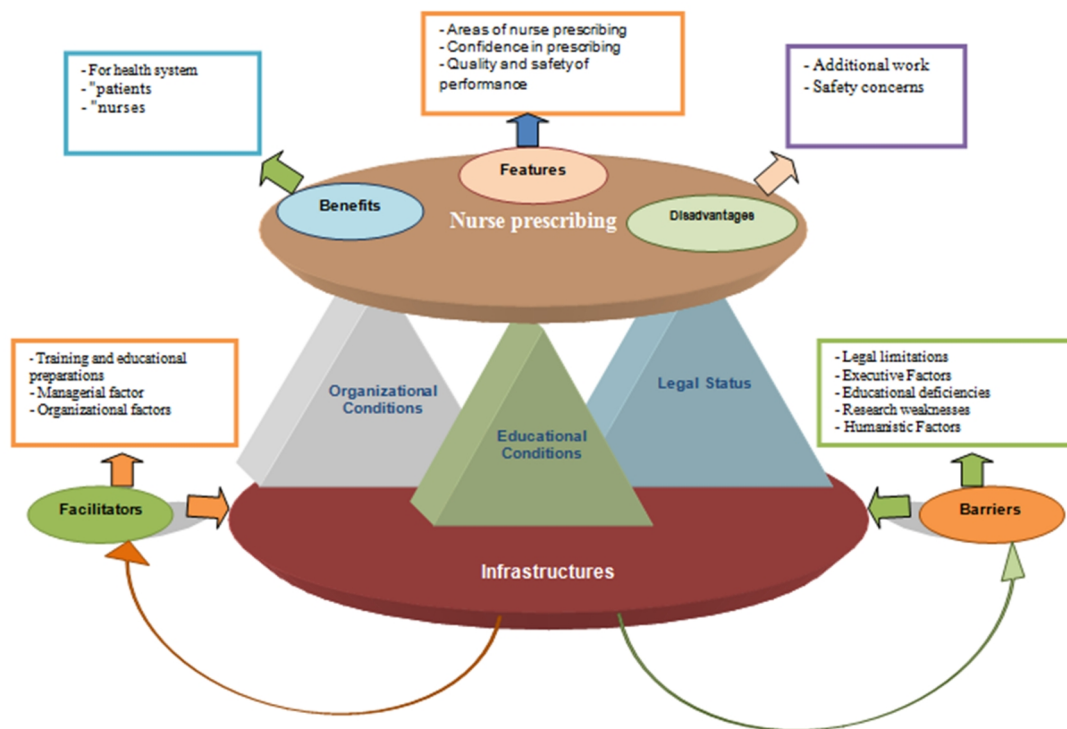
- Areas of nurse prescribing
- Confidence in prescribing
- Quality and safety of performance

- For health system
- "patients
- "nurses

- Additional work
- Safety concerns

Features

Benefits

Nurse prescribing

Disadvantages

- Training and educational preparations
- Managerial factor
- Organizational factors

Organizational Conditions

Legal Status

Educational Conditions

- Legal limitations
- Executive Factors
- Educational deficiencies
- Research weaknesses
- Humanistic Factors

Facilitators

Barriers

Infrastructures